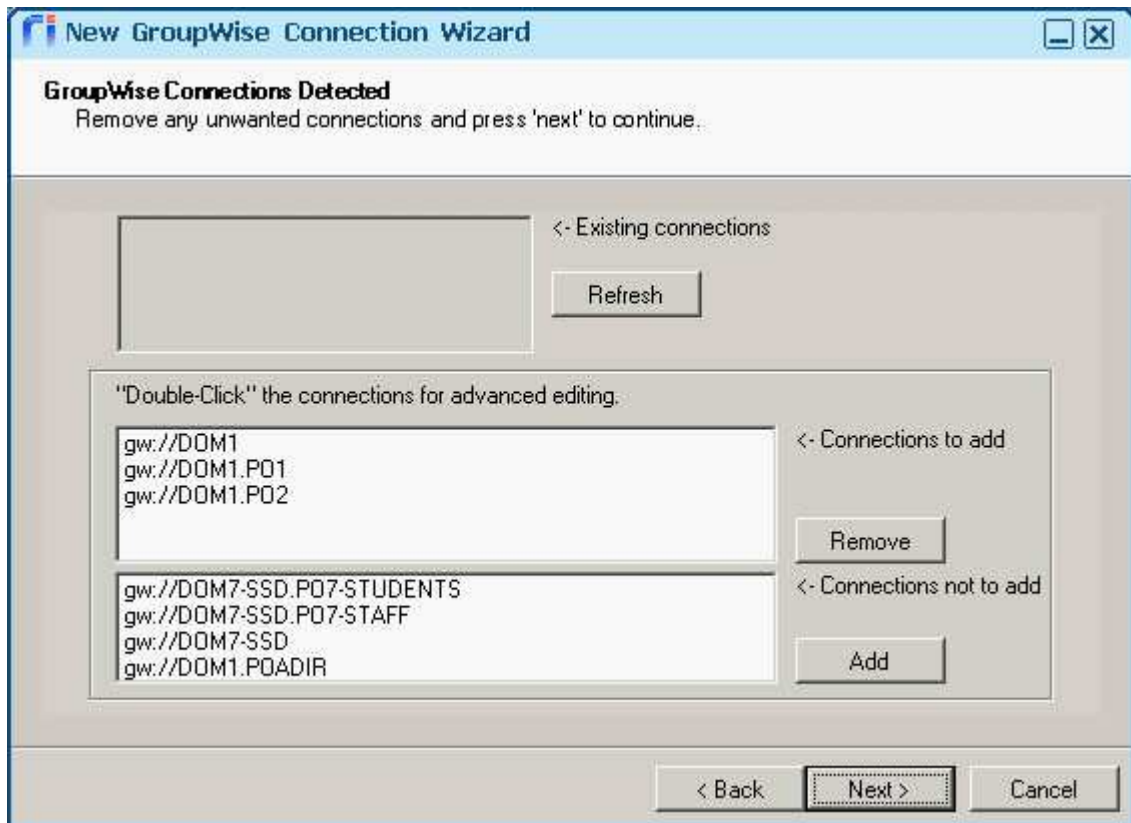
New GroupWise Connection Wizard

GroupWise Connections Detected
Remove any unwanted connections and press 'next' to continue.

<- Existing connections

Refresh

"Double-Click" the connections for advanced editing.

gw://DOM1
gw://DOM1.PO1
gw://DOM1.PO2

<- Connections to add

Remove

gw://DOM7-SSD.PO7-STUDENTS
gw://DOM7-SSD.PO7-STAFF
gw://DOM7-SSD
gw://DOM1.POADIR

<- Connections not to add

Add

< Back

Next >

Cancel